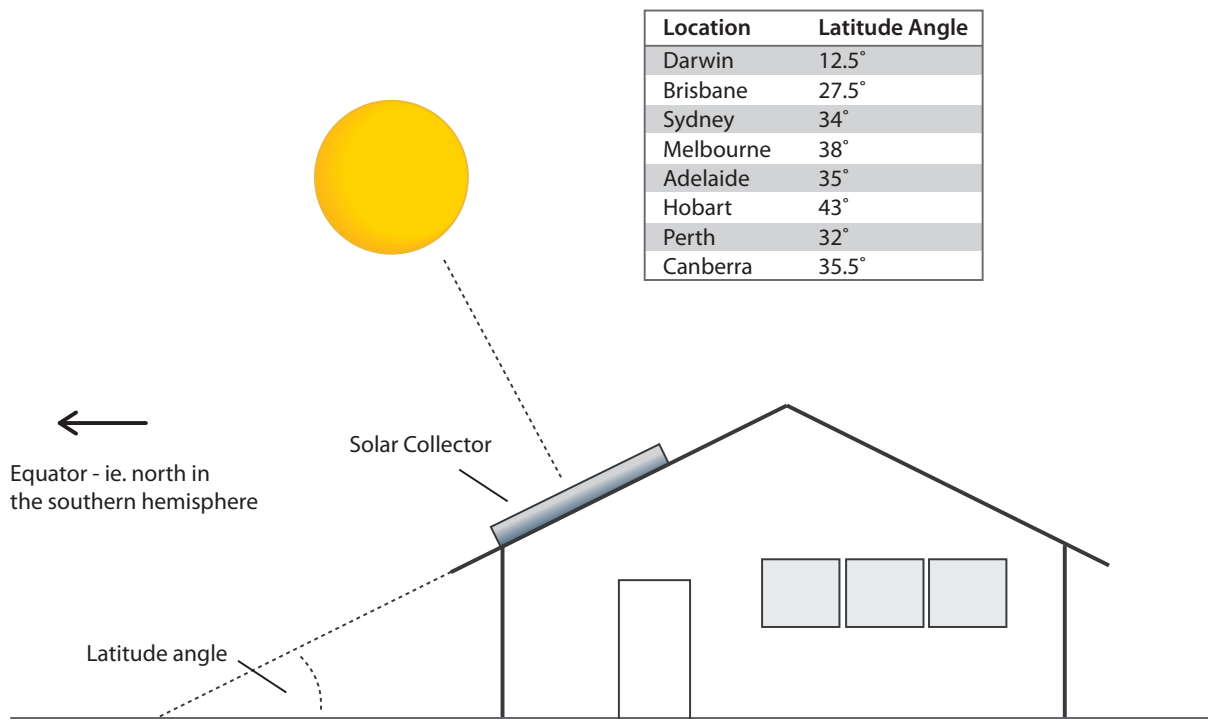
| Location | Latitude Angle |
|---|---|
| Darwin | 12.5˚ |
| Brisbane | 27.5˚ |
| Sydney | 34˚ |
| Melbourne | 38˚ |
| Adelaide | 35˚ |
| Hobart | 43˚ |
| Perth | 32˚ |
| Canberra | 35.5˚ |

Equator - ie. north in the southern hemisphere

Solar Collector

Latitude angle